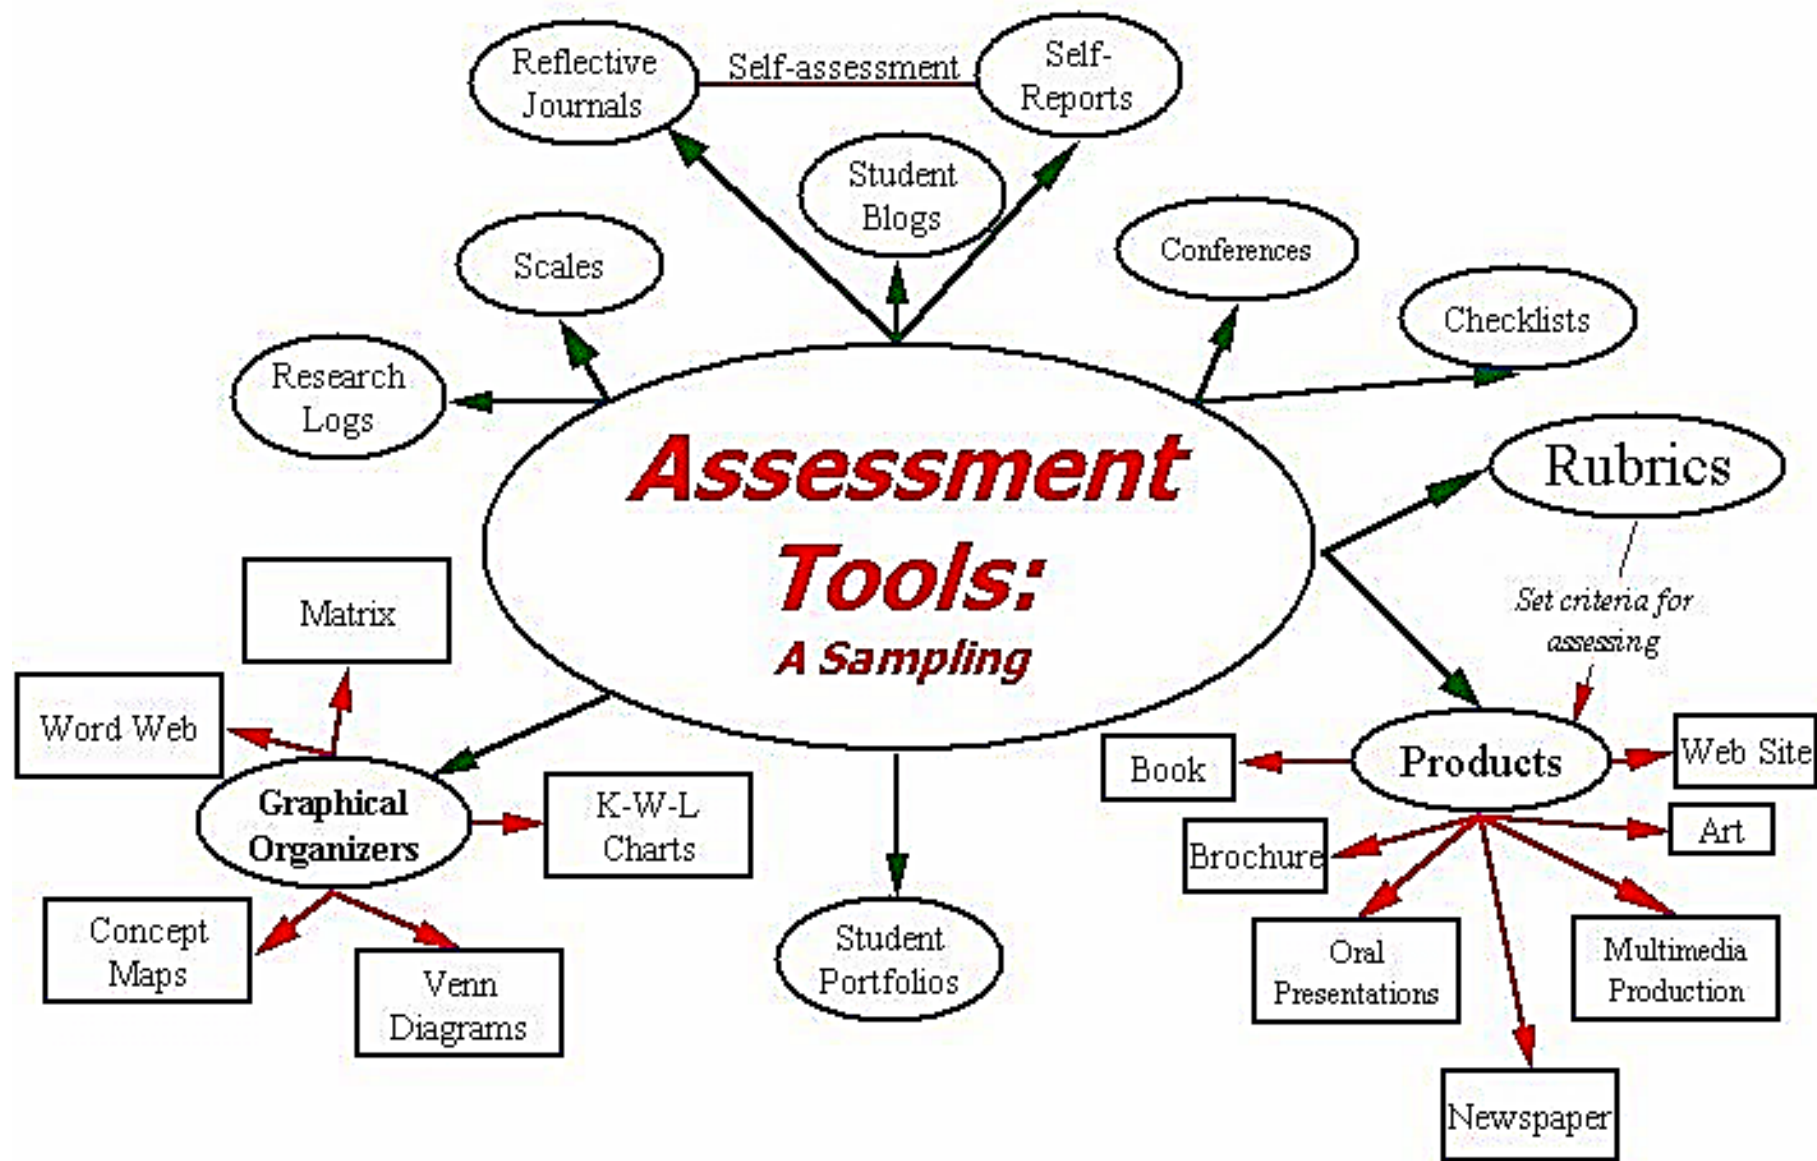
Reflective Journals

Self-assessment

Self-Reports

Student Blogs

Scales

Conferences

Checklists

Research Logs

Assessment Tools:
A Sampling

Rubrics

Set criteria for assessing

Matrix

Word Web

Graphical Organizers

K-W-L Charts

Concept Maps

Venn Diagrams

Student Portfolios

Book

Products

Web Site

Art

Brochure

Oral Presentations

Multimedia Production

Newspaper